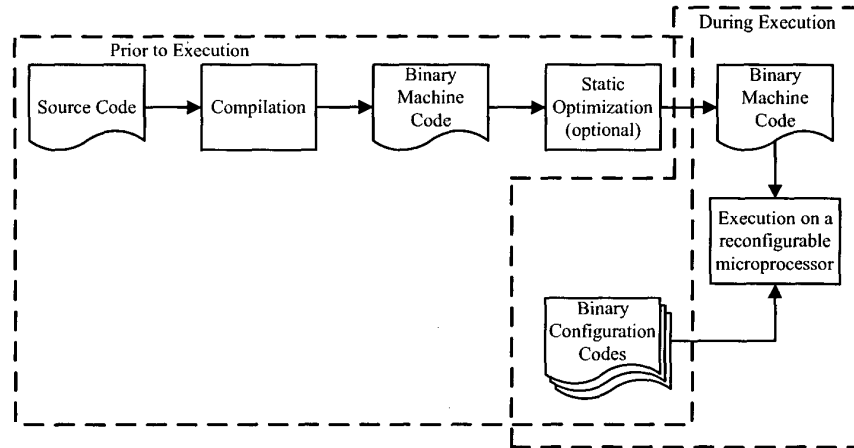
During Execution

Prior to Execution

Source Code

Compilation

Binary Machine Code

Static Optimization (optional)

Binary Machine Code

Execution on a reconfigurable microprocessor

Binary Configuration Codes